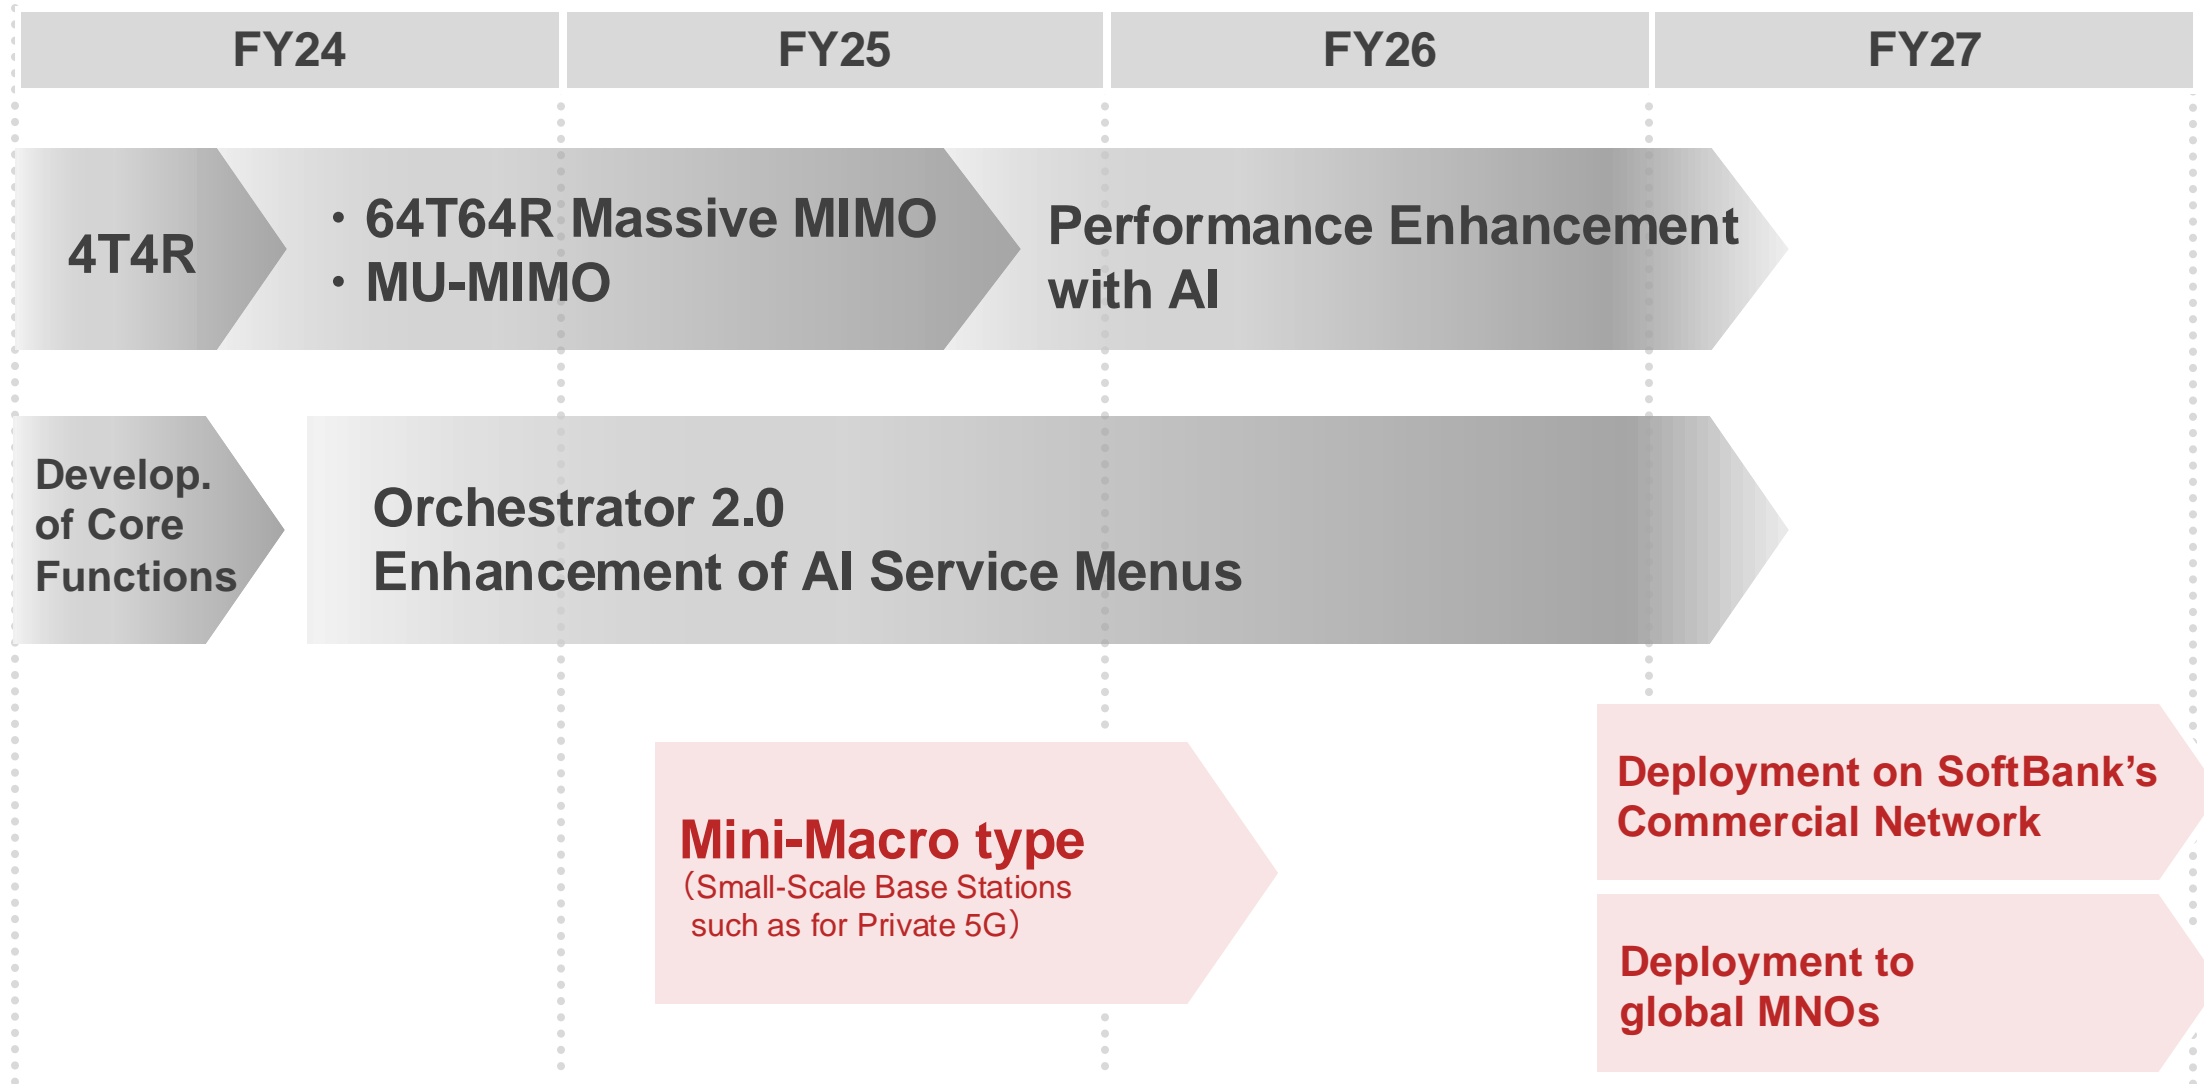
FY24

FY25

FY26

FY27

4T4R

・64T64R Massive MIMO
・MU-MIMO

Performance Enhancement with AI

Develop. of Core Functions

Orchestrator 2.0
Enhancement of AI Service Menus

Mini-Macro type
（Small-Scale Base Stations such as for Private 5G）

Deployment on SoftBank’s Commercial Network

Deployment to global MNOs